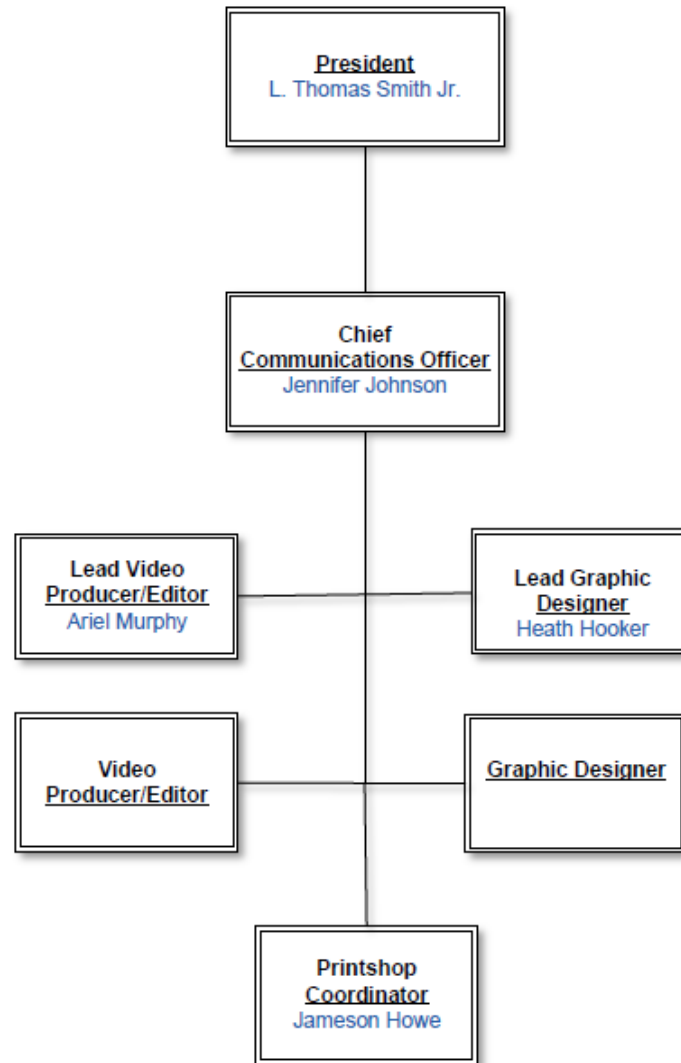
President
L. Thomas Smith Jr.

Chief Communications Officer
Jennifer Johnson

Lead Video Producer/Editor
Ariel Murphy

Lead Graphic Designer
Heath Hooker

Video Producer/Editor

Graphic Designer

Printshop Coordinator
Jameson Howe